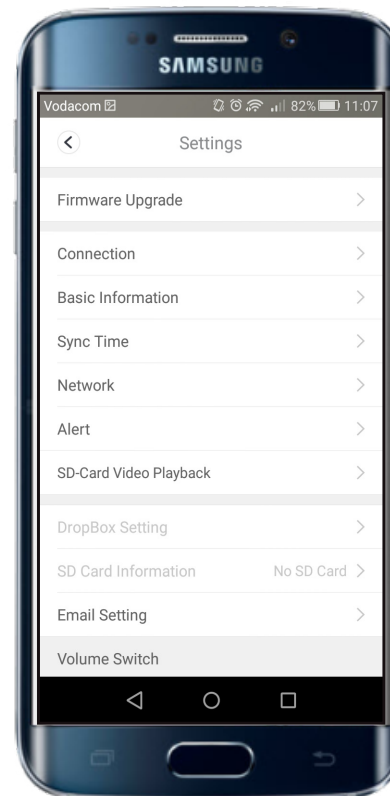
SAMSUNG

Vodacom 82% 11:07

Settings

Firmware Upgrade

Connection

Basic Information

Sync Time

Network

Alert

SD-Card Video Playback

DropBox Setting

SD Card Information No SD Card

Email Setting

Volume Switch